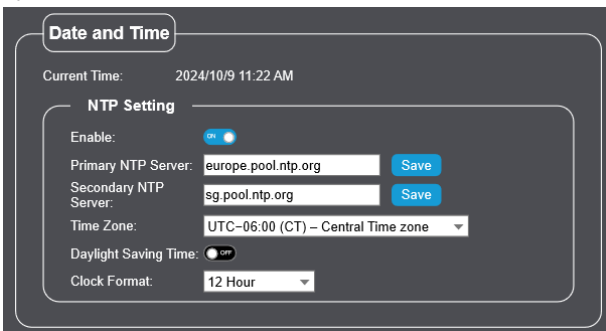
Date and Time

Current Time: 2024/10/9 11:22 AM

NTP Setting

Enable: ON

Primary NTP Server: europe.pool.ntp.org Save

Secondary NTP Server: sg.pool.ntp.org Save

Time Zone: UTC−06:00 (CT) – Central Time zone

Daylight Saving Time: OFF

Clock Format: 12 Hour